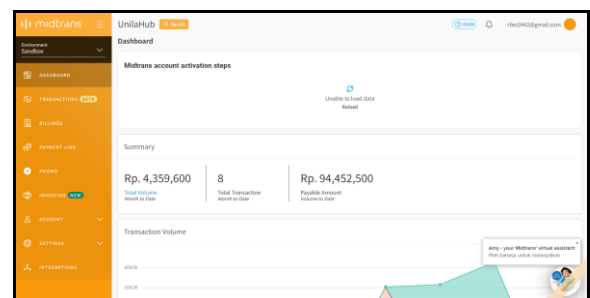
midtrans

Environment
Sandbox

DASHBOARD
TRANSACTIONS BETA
BILLINGS
PAYMENT LINK
PROMO
INVOICING NEW
ACCOUNT
SETTINGS
INTEGRATIONS

UnilaHub Search

Guide

rfan2442@gmail.com

Dashboard

Midtrans account activation steps

Unable to load data
Reload

Summary

Rp. 4,359,600
Total Volume
Month to Date

8
Total Transaction
Month to Date

Rp. 94,452,500
Payable Amount
Volume to Date

Transaction Volume

Amy - your Midtrans' virtual assistant
Pilih bahasa untuk melanjutkan

800.0k
600.0k